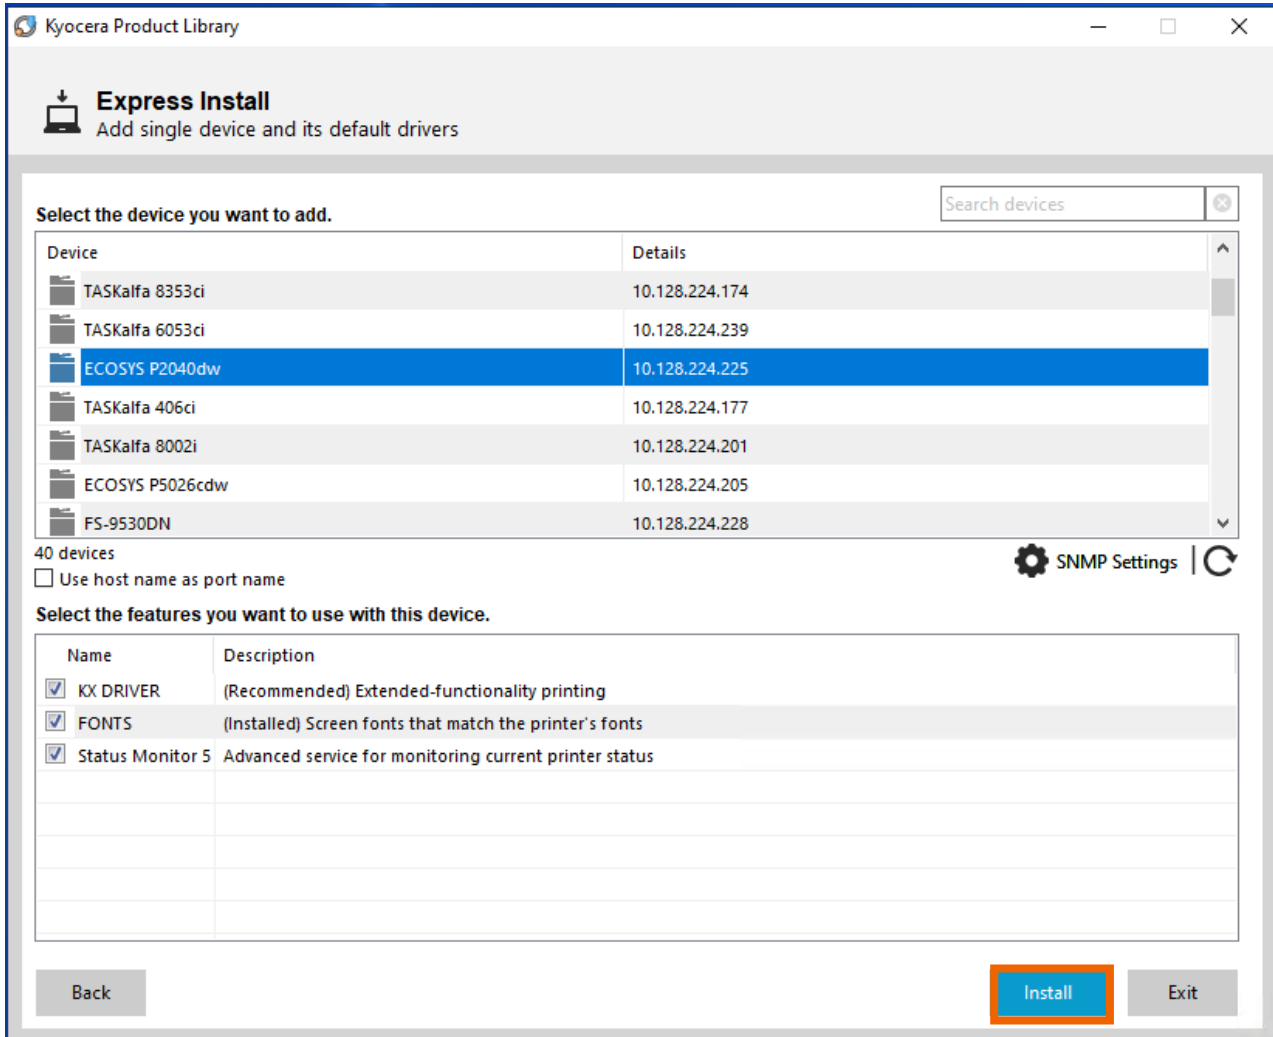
Kyocera Product Library

Express Install
Add single device and its default drivers

Select the device you want to add.

Search devices

| Device | Details |
|---|---|
| TASKalfa 8353ci | 10.128.224.174 |
| TASKalfa 6053ci | 10.128.224.239 |
| ECOSYS P2040dw | 10.128.224.225 |
| TASKalfa 406ci | 10.128.224.177 |
| TASKalfa 8002i | 10.128.224.201 |
| ECOSYS P5026cdw | 10.128.224.205 |
| FS-9530DN | 10.128.224.228 |

40 devices
Use host name as port name

SNMP Settings

Select the features you want to use with this device.

| Name | Description |
|---|---|
| KX DRIVER | (Recommended) Extended-functionality printing |
| FONTS | (Installed) Screen fonts that match the printer's fonts |
| Status Monitor 5 | Advanced service for monitoring current printer status |

Back

Install

Exit